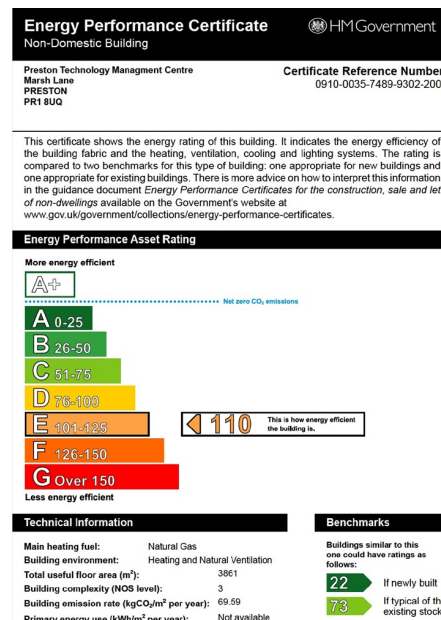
Energy Performance Certificate
Non-Domestic Building

HM Government

Preston Technology Managment Centre
Marsh Lane
PRESTON
PR1 8UQ

Certificate Reference Number
0910-0035-7489-9302-200

This certificate shows the energy rating of this building. It indicates the energy efficiency of the building fabric and the heating, ventilation, cooling and lighting systems. The rating is compared to two benchmarks for this type of building: one appropriate for new buildings and one appropriate for existing buildings. There is more advice on how to interpret this information in the guidance document *Energy Performance Certificates for the construction, sale and let of non-dwellings* available on the Government's website at www.gov.uk/government/collections/energy-performance-certificates.

Energy Performance Asset Rating

More energy efficient

A+

Net zero $CO_2$ emissions

A 0-25

B 26-50

C 51-75

D 76-100

E 101-125

110 This is how energy efficient the building is.

F 126-150

G Over 150

Less energy efficient

Technical Information

Main heating fuel: Natural Gas
Building environment: Heating and Natural Ventilation
Total useful floor area ($m^2$): 3861
Building complexity (NOS level): 3
Building emission rate ($kgCO_2/m^2$ per year): 69.59
Primary energy use ($kWh/m^2$ per year): Not available

Benchmarks

Buildings similar to this one could have ratings as follows:

22 If newly built

73 If typical of th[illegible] existing stock